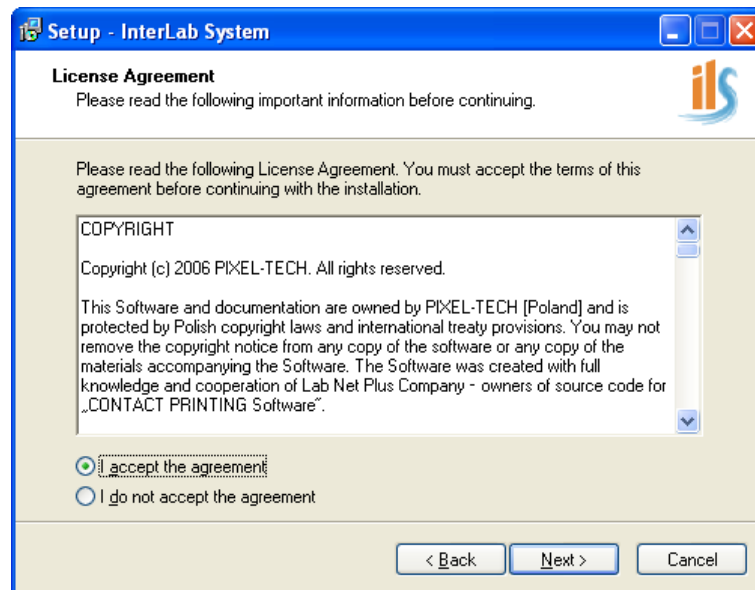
Setup - InterLab System

License Agreement
Please read the following important information before continuing.

ils

Please read the following License Agreement. You must accept the terms of this agreement before continuing with the installation.

COPYRIGHT

Copyright (c) 2006 PIXEL-TECH. All rights reserved.

This Software and documentation are owned by PIXEL-TECH [Poland] and is protected by Polish copyright laws and international treaty provisions. You may not remove the copyright notice from any copy of the software or any copy of the materials accompanying the Software. The Software was created with full knowledge and cooperation of Lab Net Plus Company - owners of source code for „CONTACT PRINTING Software".

I accept the agreement
I do not accept the agreement

< Back
Next >
Cancel